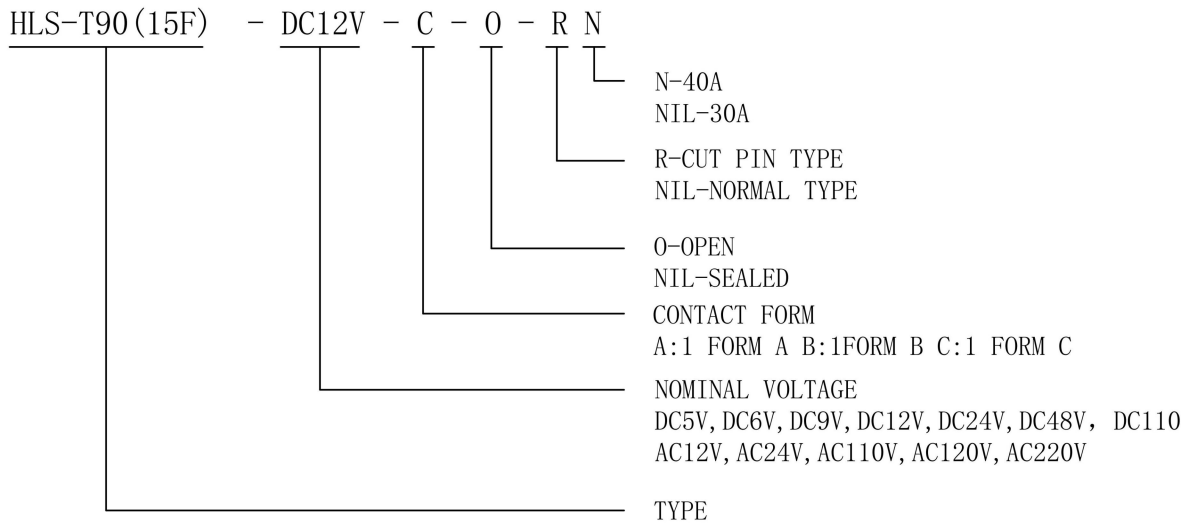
HLS-T90(15F) - DC12V - C - O - R N

N-40A
NIL-30A

R-CUT PIN TYPE
NIL-NORMAL TYPE

O-OPEN
NIL-SEALED

CONTACT FORM
A:1 FORM A B:1FORM B C:1 FORM C

NOMINAL VOLTAGE
DC5V,DC6V,DC9V,DC12V,DC24V,DC48V, DC110
AC12V,AC24V,AC110V,AC120V,AC220V

TYPE